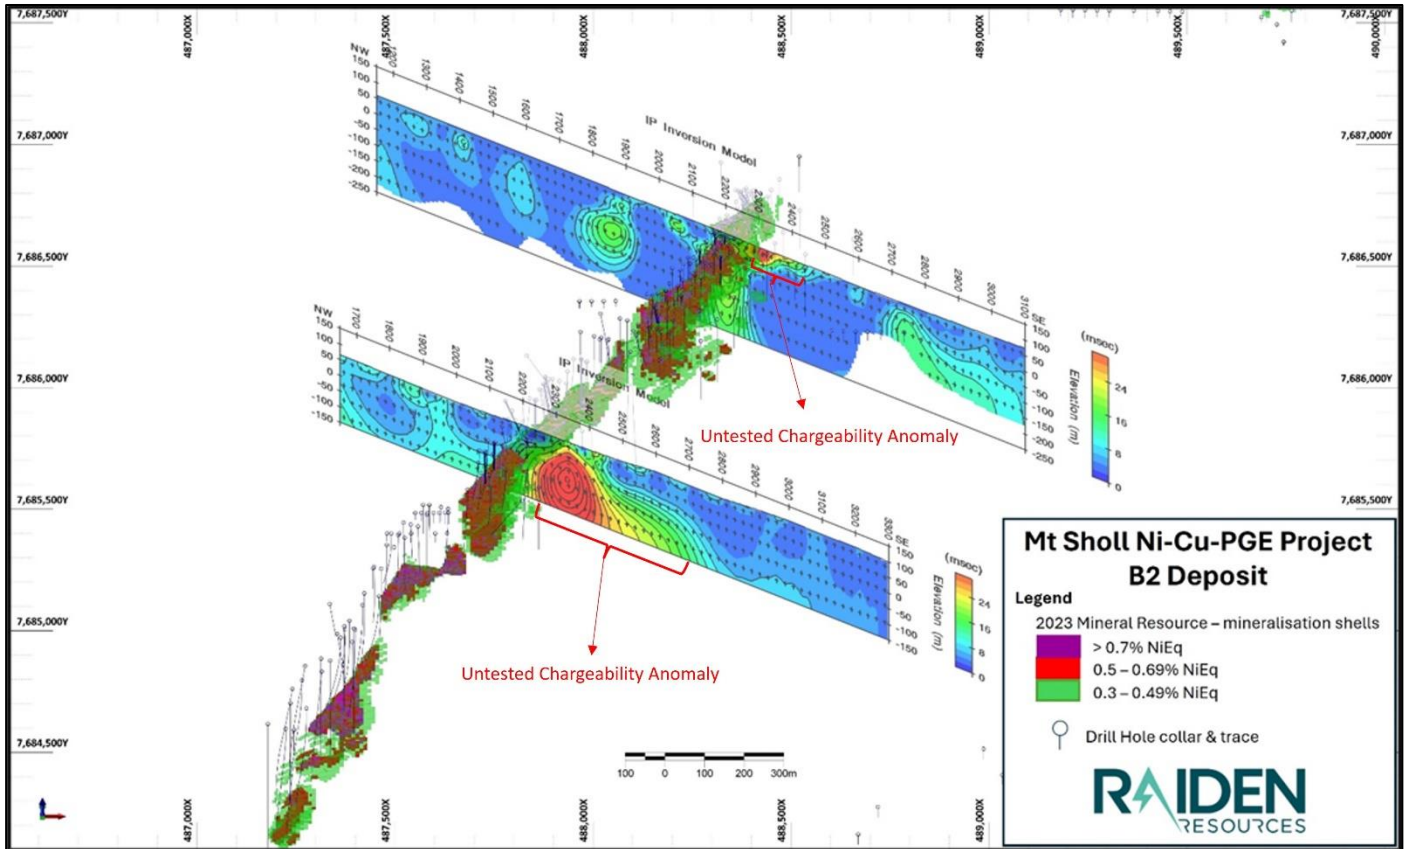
7,687,500Y
487,000X
487,500X
488,000X
488,500X
489,000X
489,500X
490,000X
7,687,500Y
7,687,000Y
7,687,000Y
7,686,500Y
7,686,500Y
7,686,000Y
7,686,000Y
7,685,500Y
7,685,500Y
7,685,000Y
7,684,500Y

NW
150
100
50
0
-50
-100
-150
-200
-250
1300
1400
1500
1600
1700
1800
1900
2000
2100
2200
2300
2400
2500
2600
2700
2800
2900
3000
3100
SE
150
100
50
0
-50
-100
-150
-200
-250
Elevation (m)
IP Inversion Model
(msec)
24
16
8
0

NW
150
100
50
0
-50
-100
-150
1700
1800
1900
2000
2100
2200
2300
2400
2500
2600
2700
2800
2900
3000
3100
3200
3300
SE
150
100
50
0
-50
-100
-150
Elevation (m)
IP Inversion Model
(msec)
24
16
8
0

Untested Chargeability Anomaly
Untested Chargeability Anomaly

100 0 100 200 300m

Mt Sholl Ni-Cu-PGE Project
B2 Deposit
Legend
2023 Mineral Resource – mineralisation shells
> 0.7% NiEq
0.5 – 0.69% NiEq
0.3 – 0.49% NiEq
Drill Hole collar & trace
RAIDEN
RESOURCES